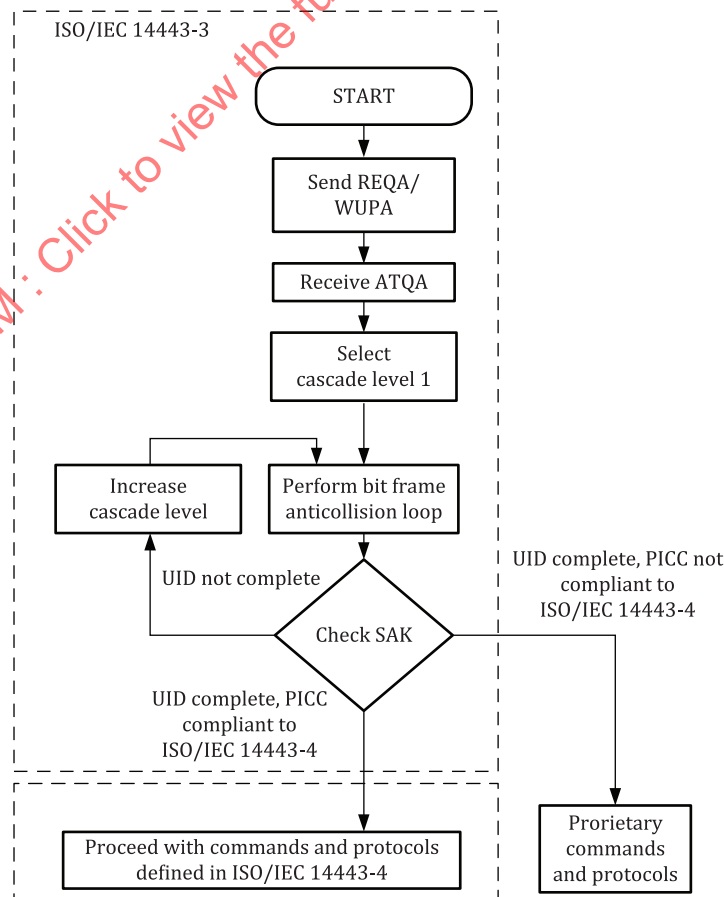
ISO/IEC 14443-3

M. Click to view the fu

START

Send REQA/ WUPA

Receive ATQA

Select cascade level 1

Increase cascade level

Perform bit frame anticollision loop

UID not complete

Check SAK

UID complete, PICC not compliant to ISO/IEC 14443-4

UID complete, PICC compliant to ISO/IEC 14443-4

Proceed with commands and protocols defined in ISO/IEC 14443-4

Prorietary commands and protocols